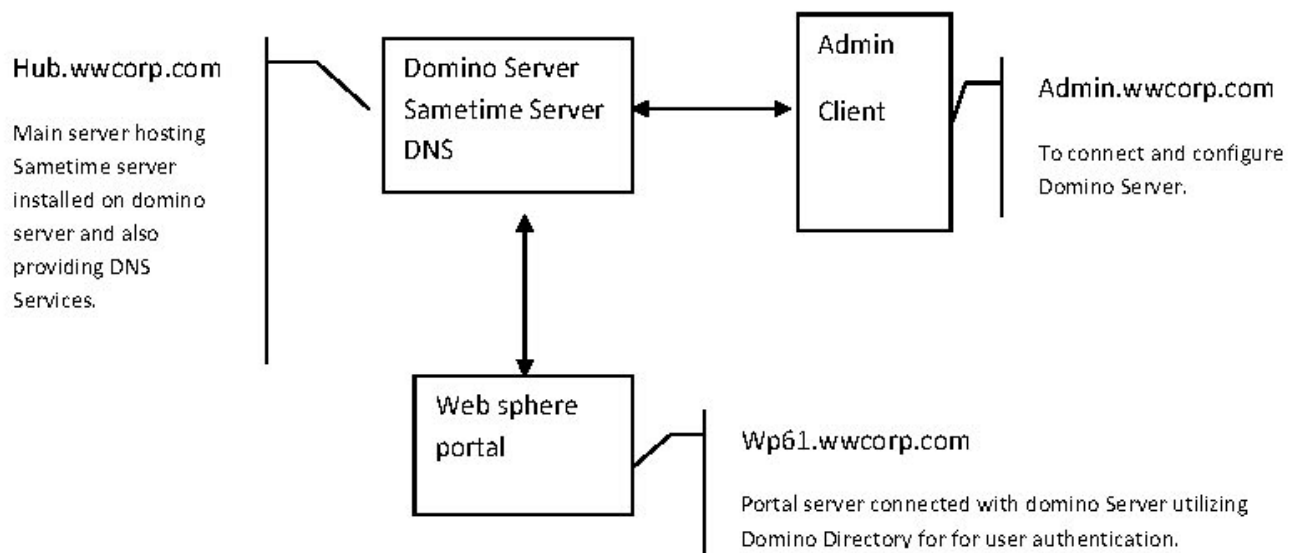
Hub.wwcorp.com

Main server hosting Sametime server installed on domino server and also providing DNS Services.

Domino Server
Sametime Server
DNS

Admin
Client

Admin.wwcorp.com

To connect and configure Domino Server.

Web sphere portal

Wp61.wwcorp.com

Portal server connected with domino Server utilizing Domino Directory for for user authentication.